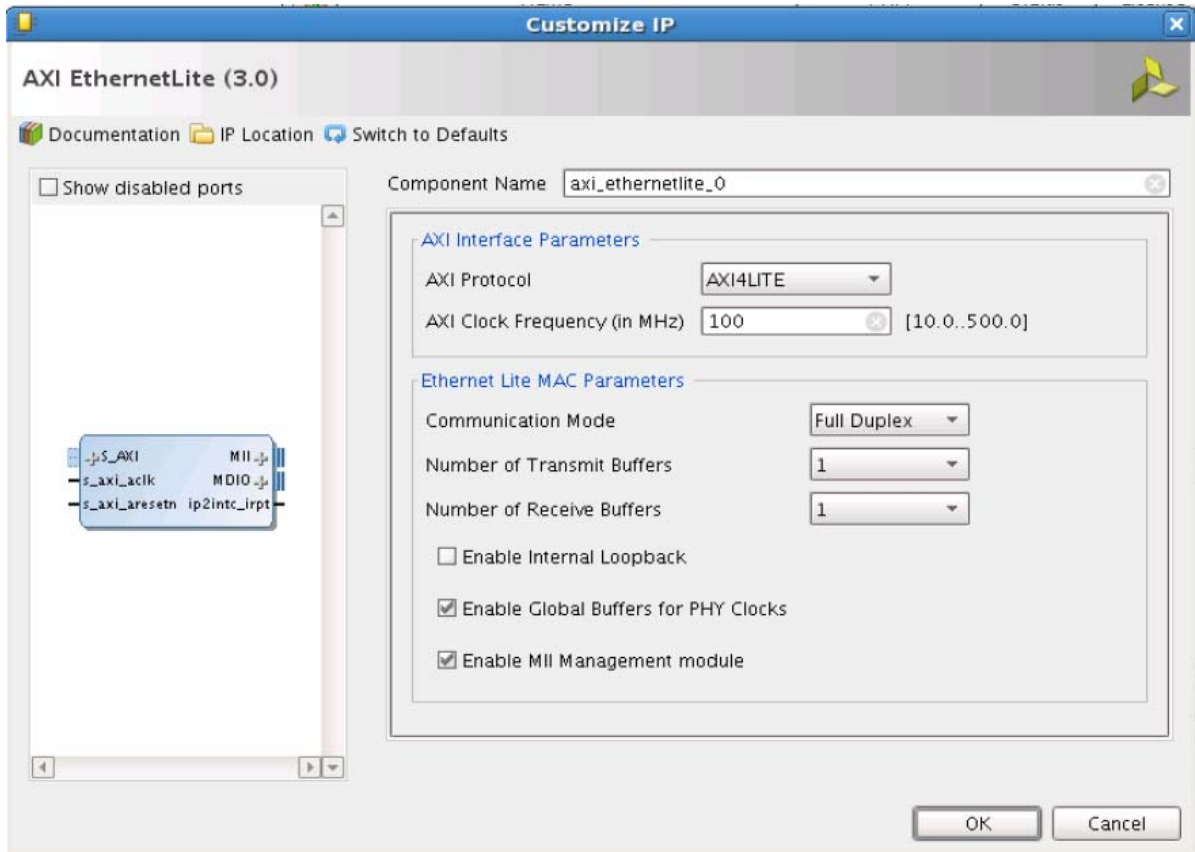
Customize IP

AXI EthernetLite (3.0)

Documentation IP Location Switch to Defaults

Show disabled ports

S_AXI
s_axi_aclk
s_axi_aresetn
MII
MDIO
ip2intc_irpt

Component Name axi_ethernetlite_0

AXI Interface Parameters

AXI Protocol AXI4LITE

AXI Clock Frequency (in MHz) 100 [10.0..500.0]

Ethernet Lite MAC Parameters

Communication Mode Full Duplex

Number of Transmit Buffers 1

Number of Receive Buffers 1

Enable Internal Loopback

Enable Global Buffers for PHY Clocks

Enable MII Management module

OK Cancel